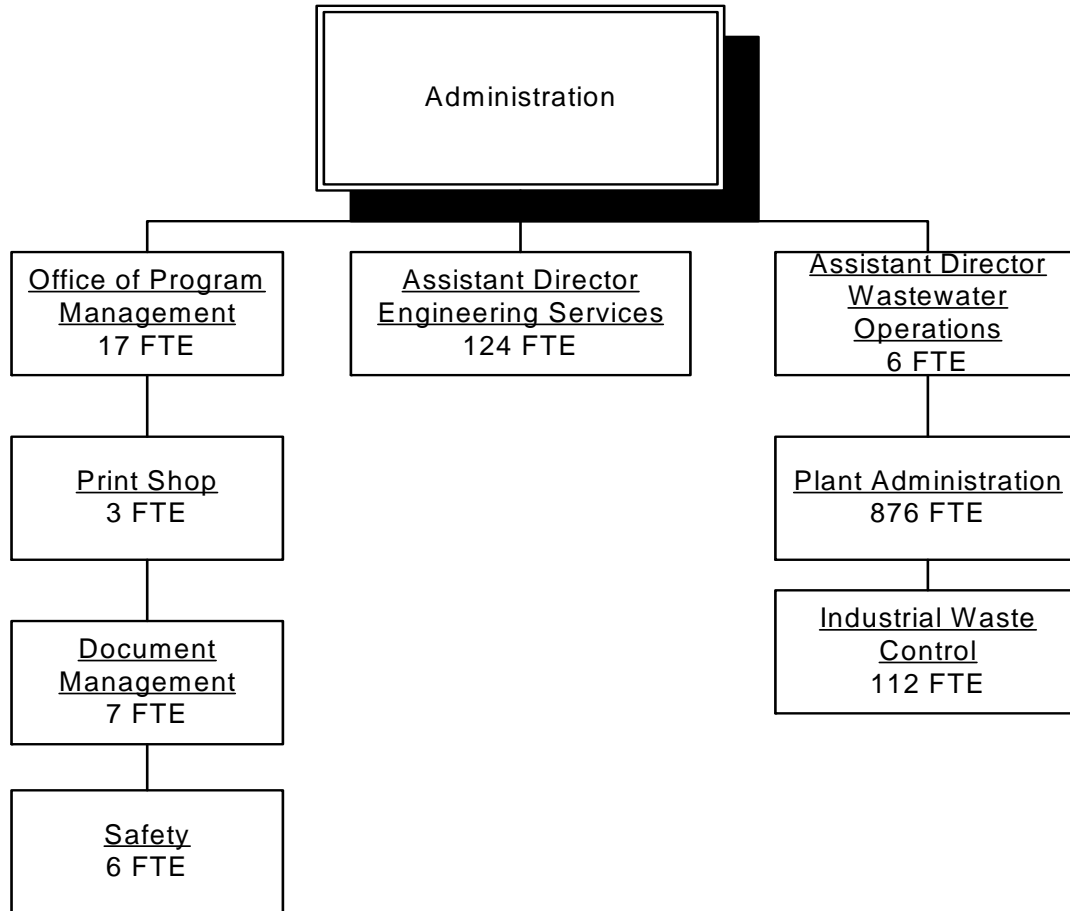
Administration

Office of Program Management
17 FTE

Print Shop
3 FTE

Document Management
7 FTE

Safety
6 FTE

Assistant Director Engineering Services
124 FTE

Assistant Director Wastewater Operations
6 FTE

Plant Administration
876 FTE

Industrial Waste Control
112 FTE